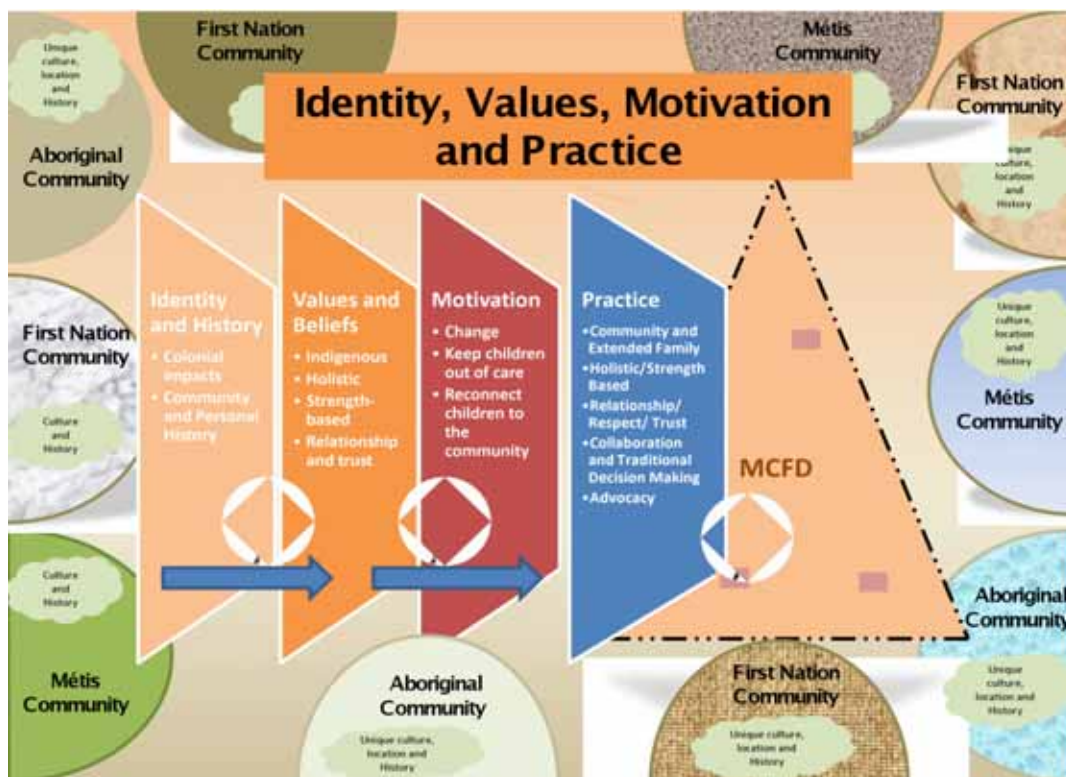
Unique culture, location and History

Aboriginal Community

First Nation Community

Identity, Values, Motivation and Practice

Métis Community

First Nation Community

Unique culture, location and History

First Nation Community

Culture and History

Identity and History

• Colonial impacts

• Community and Personal History

Values and Beliefs

• Indigenous

• Holistic

• Strength-based

• Relationship and trust

Motivation

• Change

• Keep children out of care

• Reconnect children to the community

Practice

• Community and Extended Family

• Holistic/Strength Based

• Relationship/ Respect/ Trust

• Collaboration and Traditional Decision Making

• Advocacy

MCFD

Unique culture, location and History

Métis Community

Culture and History

Métis Community

Aboriginal Community

Unique culture, location and History

First Nation Community

Unique culture, location and History

Aboriginal Community

Unique culture, location and History